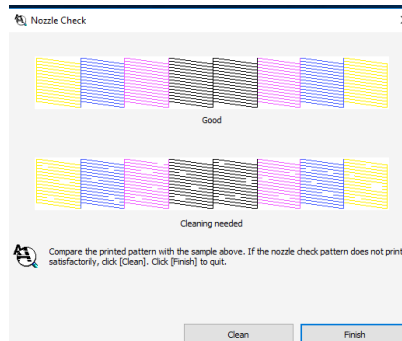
Nozzle Check

Good

Cleaning needed

Compare the printed pattern with the sample above. If the nozzle check pattern does not print satisfactorily, click [Clean]. Click [Finish] to quit.

Clean

Finish